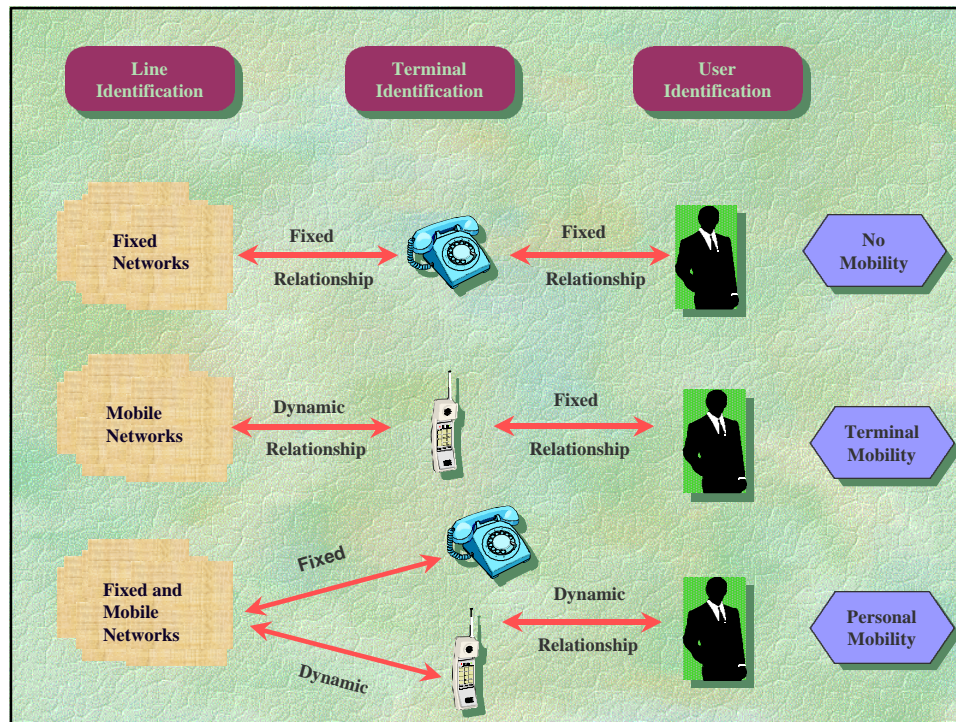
Line Identification

Terminal Identification

User Identification

Fixed Networks

Fixed Relationship

Fixed Relationship

No Mobility

Mobile Networks

Dynamic Relationship

Fixed Relationship

Terminal Mobility

Fixed and Mobile Networks

Fixed

Dynamic

Dynamic Relationship

Personal Mobility